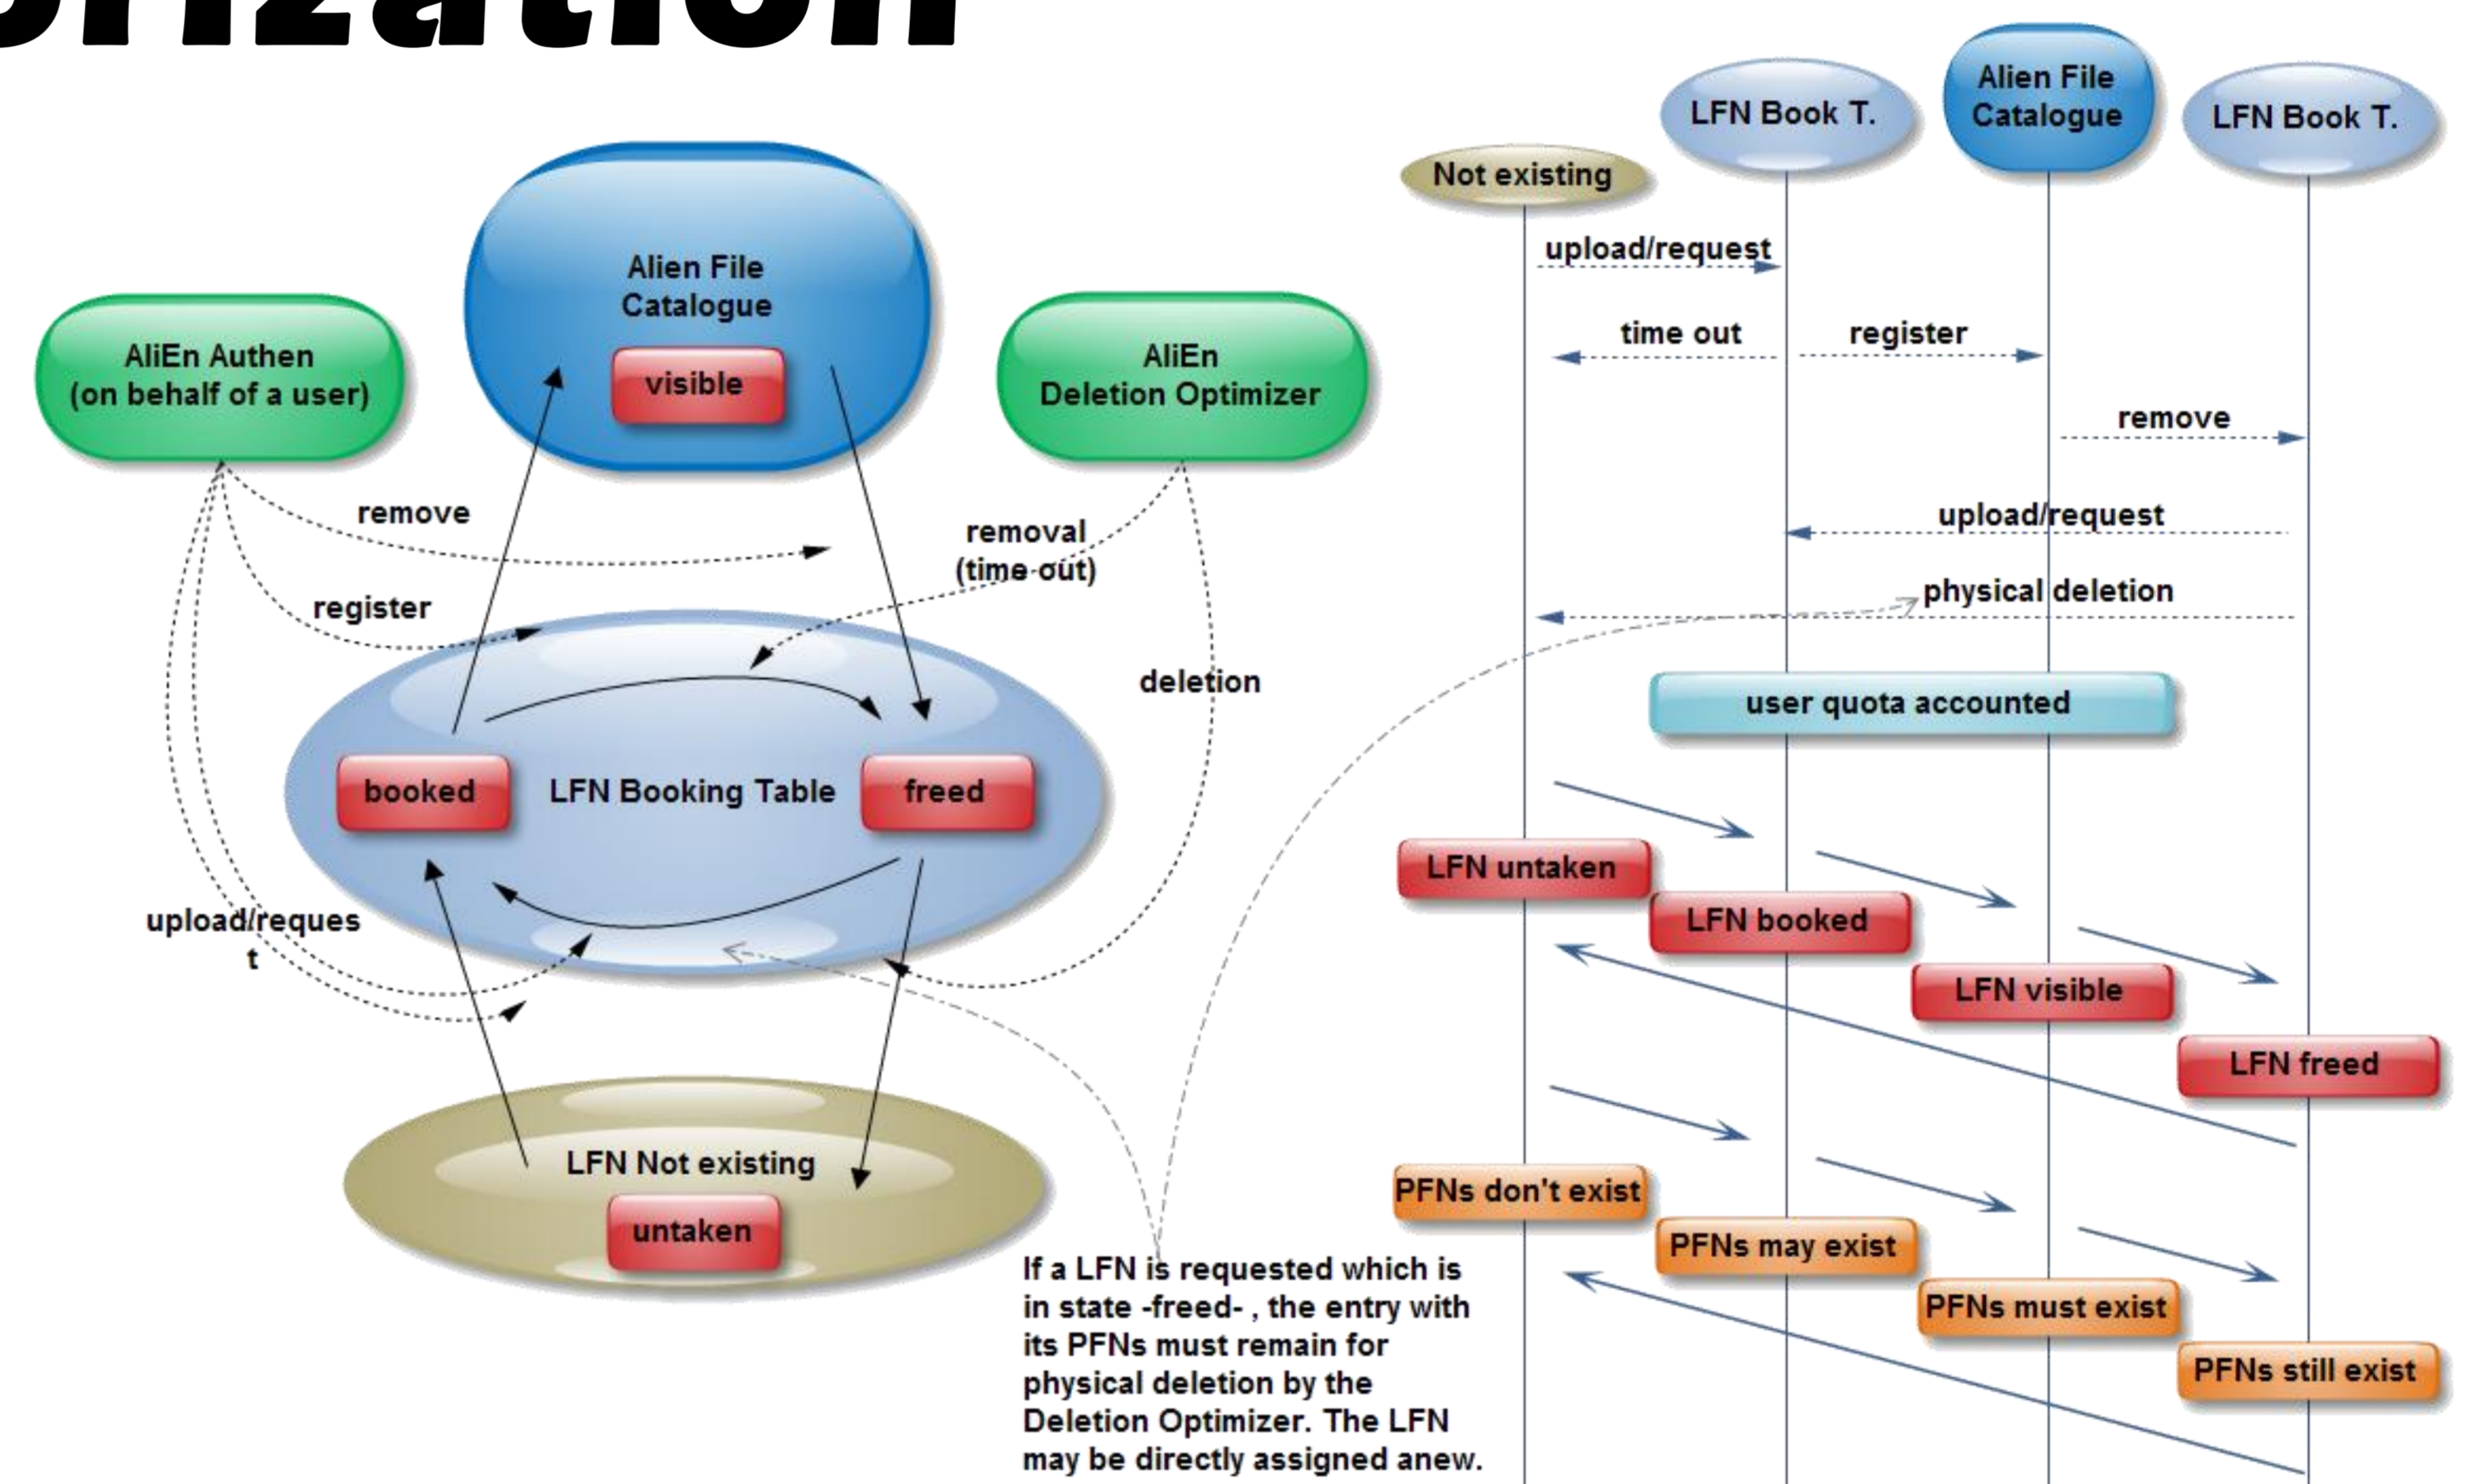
orization

Alien File Catalogue

visible

AliEn Authen (on behalf of a user)

AliEn Deletion Optimizer

remove

removal (time out)

register

deletion

booked

LFN Booking Table

freed

upload/reques t

LFN Not existing

untaken

If a LFN is requested which is in state -freed- , the entry with its PFNs must remain for physical deletion by the Deletion Optimizer. The LFN may be directly assigned anew.

LFN Book T.

Alien File Catalogue

LFN Book T.

Not existing

upload/request

time out

register

remove

upload/request

physical deletion

user quota accounted

LFN untaken

LFN booked

LFN visible

LFN freed

PFNs don't exist

PFNs may exist

PFNs must exist

PFNs still exist